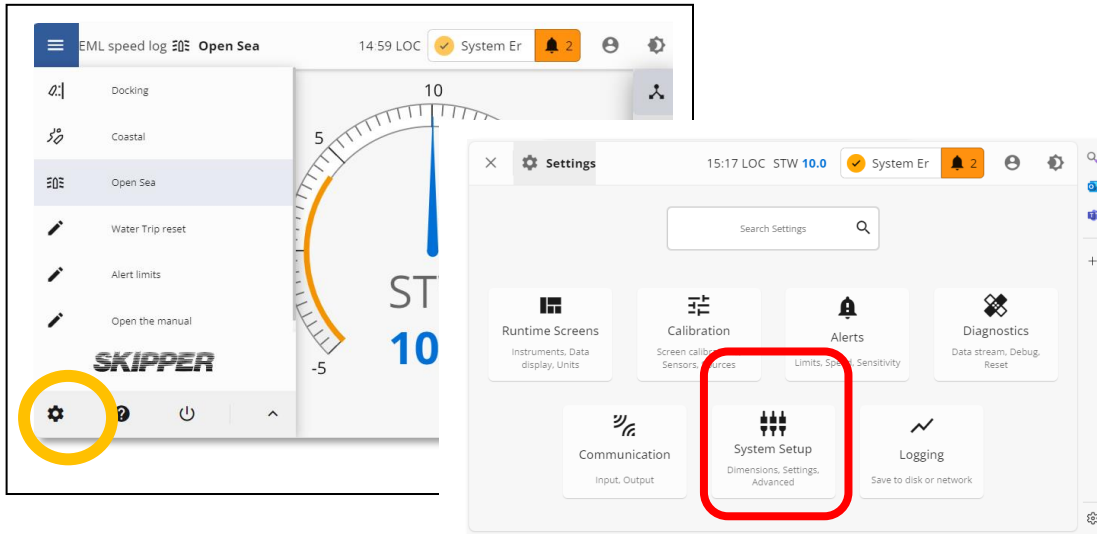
EML speed log Open Sea 14:59 LOC System Er 2

Docking

Coastal

Open Sea

Water Trip reset

Alert limits

Open the manual

SKIPPER

10
5
-5
ST
10

Settings 15:17 LOC STW 10.0 System Er 2

Search Settings

Runtime Screens
Instruments, Data display, Units

Calibration
Screen calib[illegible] Sensors, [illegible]urces

Alerts
Limits, Spe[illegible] Sensitivity

Diagnostics
Data stream, Debug, Reset

Communication
Input, Output

System Setup
Dimensions, Settings, Advanced

Logging
Save to disk or network